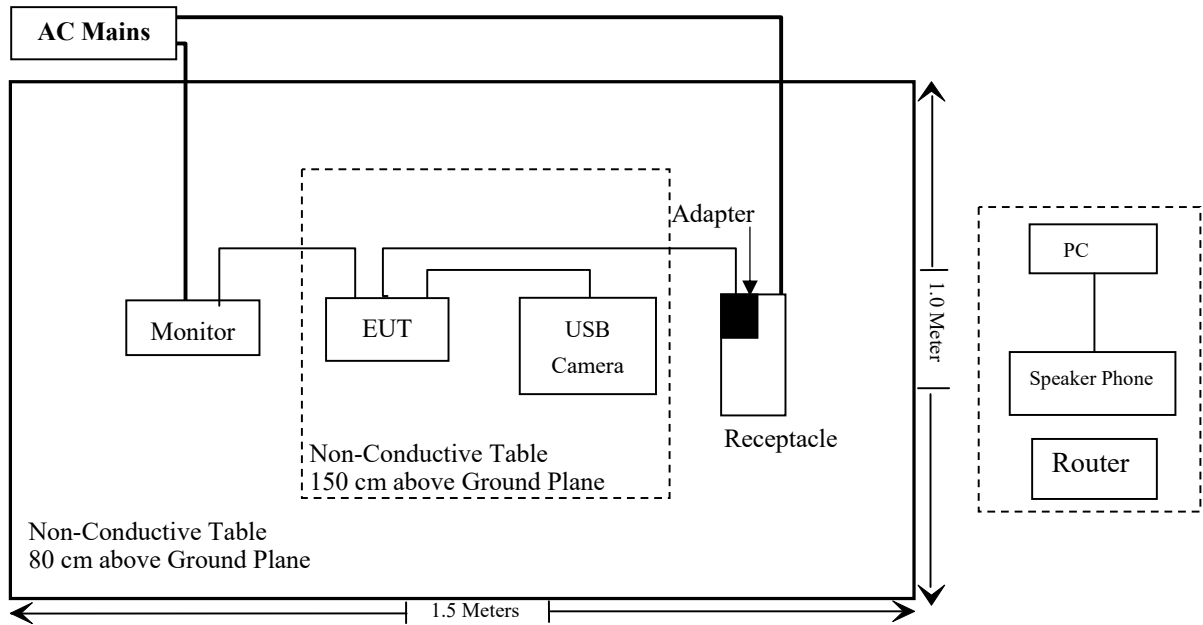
AC Mains

Adapter

Monitor

EUT

USB Camera

Receptacle

Non-Conductive Table
150 cm above Ground Plane

Non-Conductive Table
80 cm above Ground Plane

1.0 Meter

1.5 Meters

PC

Speaker Phone

Router